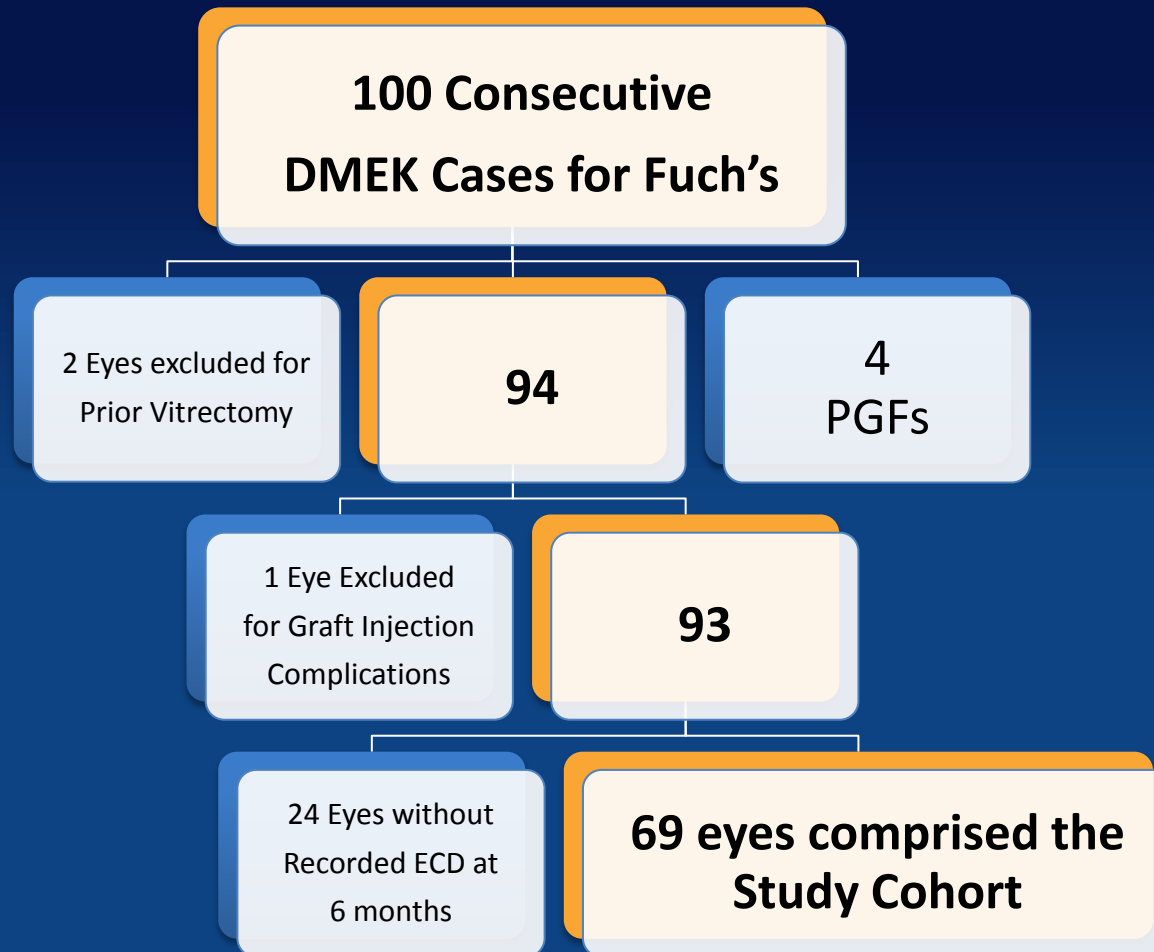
100 Consecutive DMEK Cases for Fuch’s

2 Eyes excluded for Prior Vitrectomy

94

4 PGFs

1 Eye Excluded for Graft Injection Complications

93

24 Eyes without Recorded ECD at 6 months

69 eyes comprised the Study Cohort